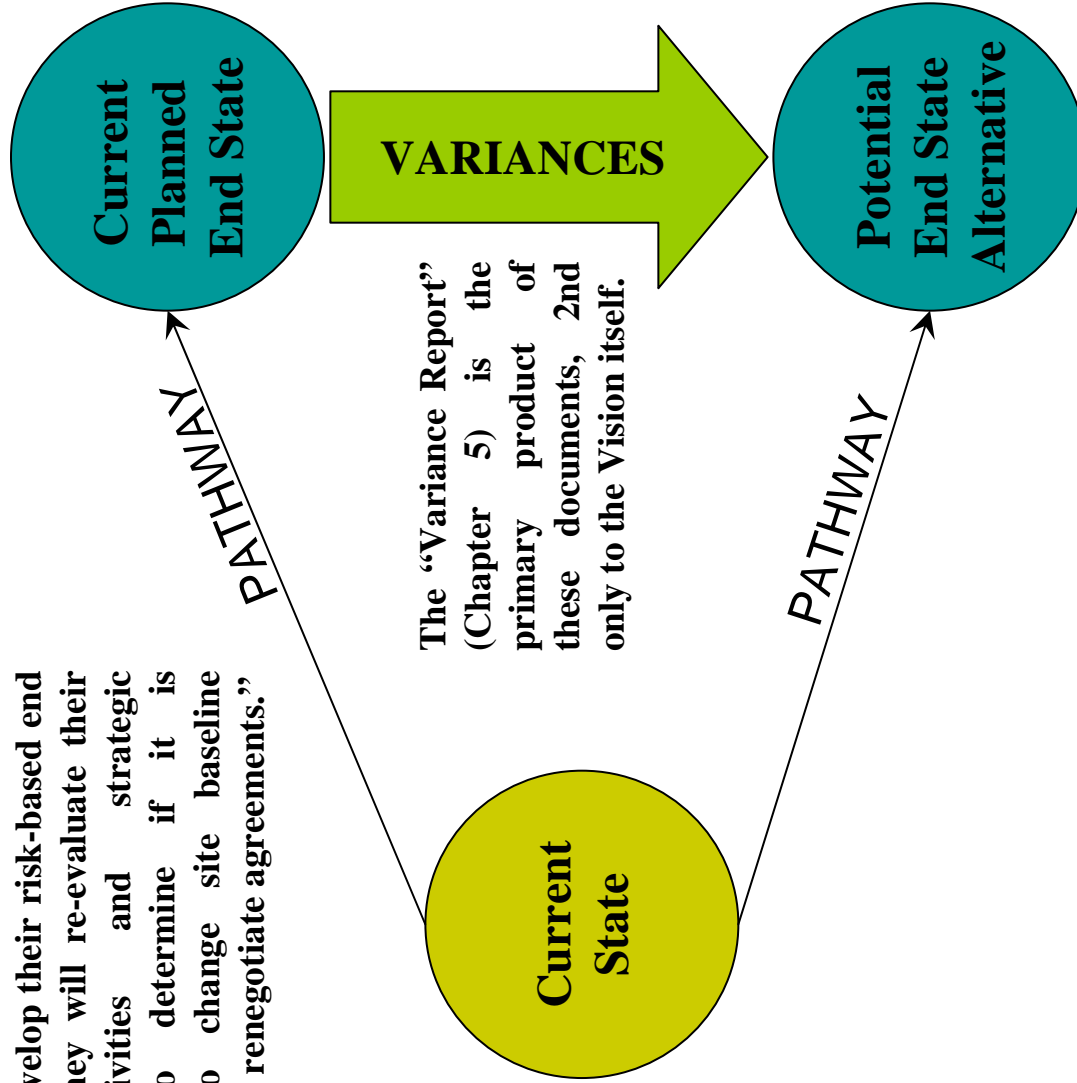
Current Planned End State

VARIANCES

Potential End State Alternative

The "Variance Report" (Chapter 5) is the primary product of these documents, 2nd only to the Vision itself.

PATHWAY

PATHWAY

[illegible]velop their risk-based end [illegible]ey will re-evaluate their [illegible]ivities and strategic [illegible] determine if it is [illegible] change site baseline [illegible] renegotiate agreements."

Current State